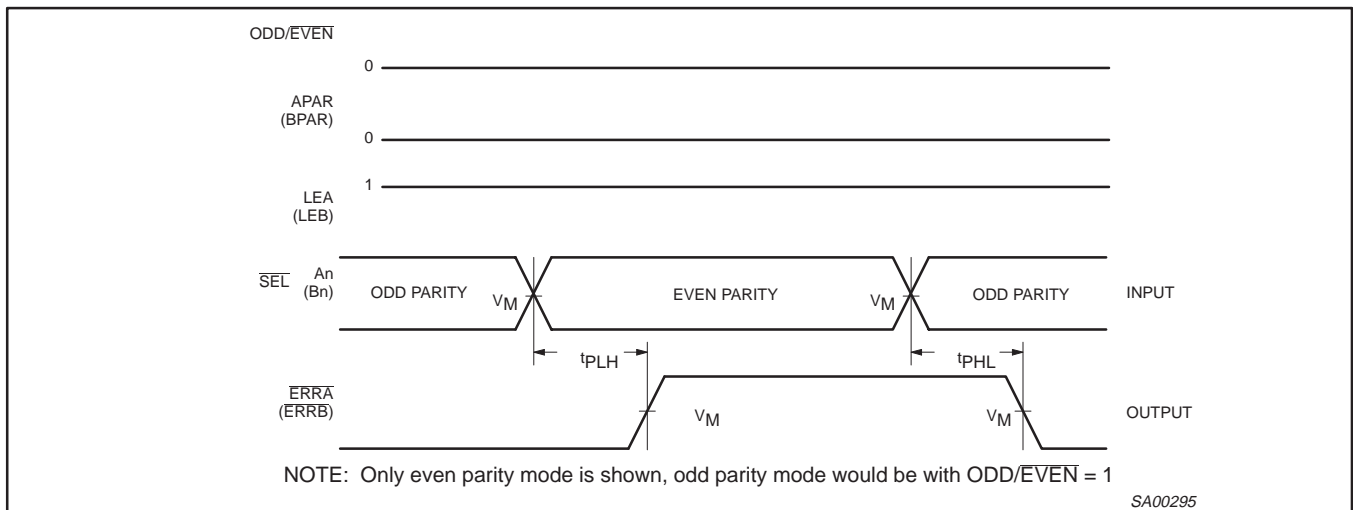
ODD/$\overline{EVEN}$

0

APAR
(BPAR)

0

1

LEA
(LEB)

$\overline{SEL}$ An
(Bn)

ODD PARITY

$V_M$

EVEN PARITY

$V_M$

ODD PARITY

INPUT

$t_{PLH}$

$t_{PHL}$

$\overline{ERRA}$
($\overline{ERRB}$)

$V_M$

$V_M$

OUTPUT

NOTE: Only even parity mode is shown, odd parity mode would be with ODD/$\overline{EVEN}$ = 1

SA00295